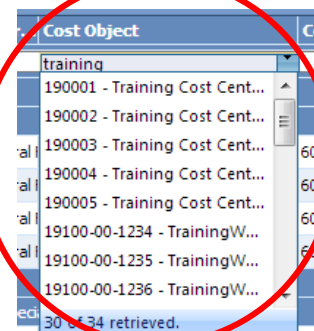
r. Cost Object C
training
190001 - Training Cost Cent...
190002 - Training Cost Cent...
190003 - Training Cost Cent...
190004 - Training Cost Cent...
190005 - Training Cost Cent...
19100-00-1234 - TrainingW...
19100-00-1235 - TrainingW...
19100-00-1236 - TrainingW...
30 of 34 retrieved.
ral
ral
ral
ral
60
60
60
60
eci